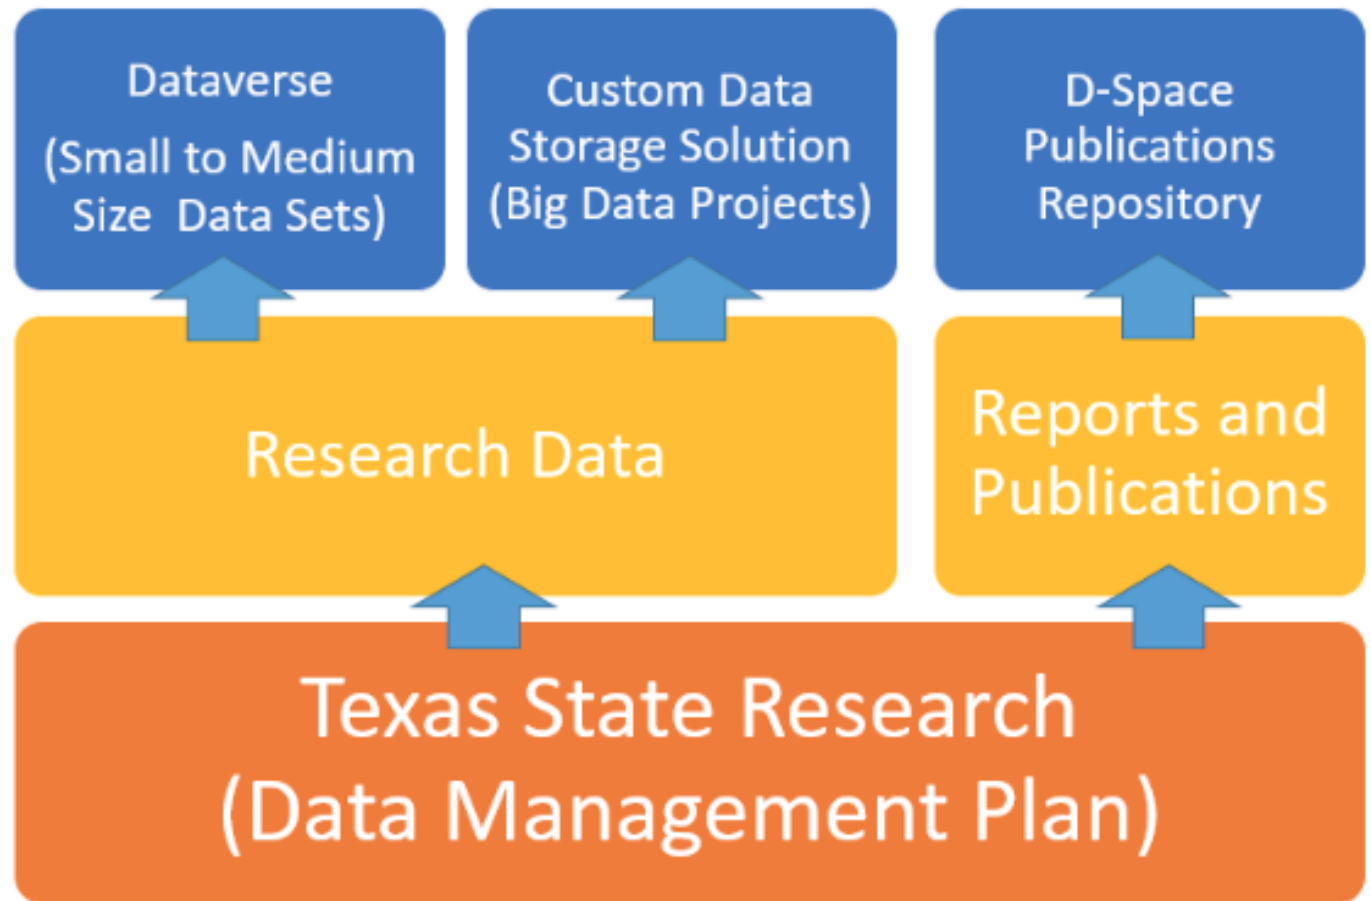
Dataverse (Small to Medium Size Data Sets)

Custom Data Storage Solution (Big Data Projects)

D-Space Publications Repository

Research Data

Reports and Publications

Texas State Research (Data Management Plan)